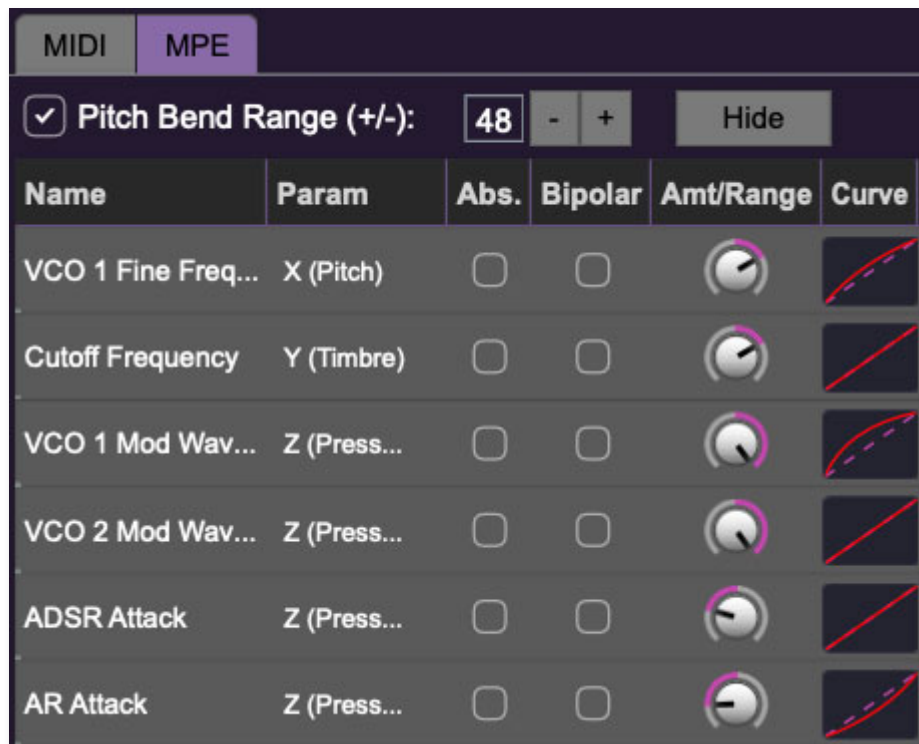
MIDI MPE

Pitch Bend Range (+/-): 48 - + Hide

| Name | Param | Abs. | Bipolar | Amt/Range | Curve |
|---|---|---|---|---|---|
| VCO 1 Fine Freq... | X (Pitch) | | | | |
| Cutoff Frequency | Y (Timbre) | | | | |
| VCO 1 Mod Wav... | Z (Press... | | | | |
| VCO 2 Mod Wav... | Z (Press... | | | | |
| ADSR Attack | Z (Press... | | | | |
| AR Attack | Z (Press... | | | | |